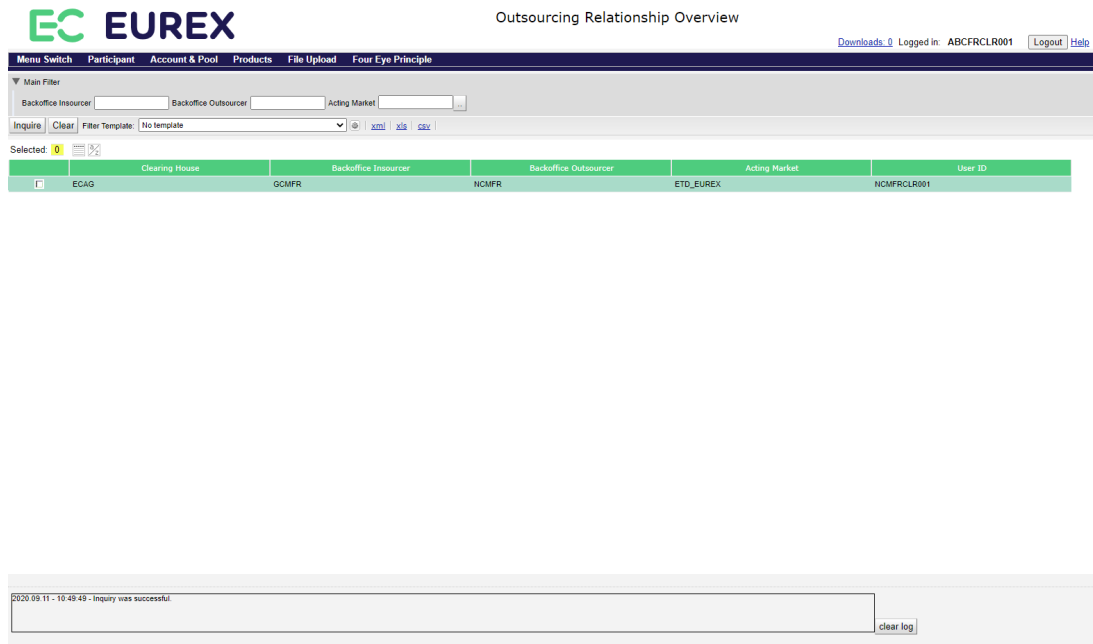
EC EUREX

Outsourcing Relationship Overview

Downloads: 0 Logged in: ABCFRCLR001 Logout Help

Menu Switch Participant Account & Pool Products File Upload Four Eye Principle

Main Filter

Backoffice Insourcer Backoffice Outsourcer Acting Market ...

Inquire Clear Filter Template: No template xml | xls | csv

Selected: 0

| | Clearing House | Backoffice Insourcer | Backoffice Outsourcer | Acting Market | User ID |
|---|---|---|---|---|---|
| ☐ | ECAG | GCMFR | NCMFR | ETD_EUREX | NCMFRCLR001 |

2020.09.11 - 10:49:49 - Inquiry was successful.

clear log